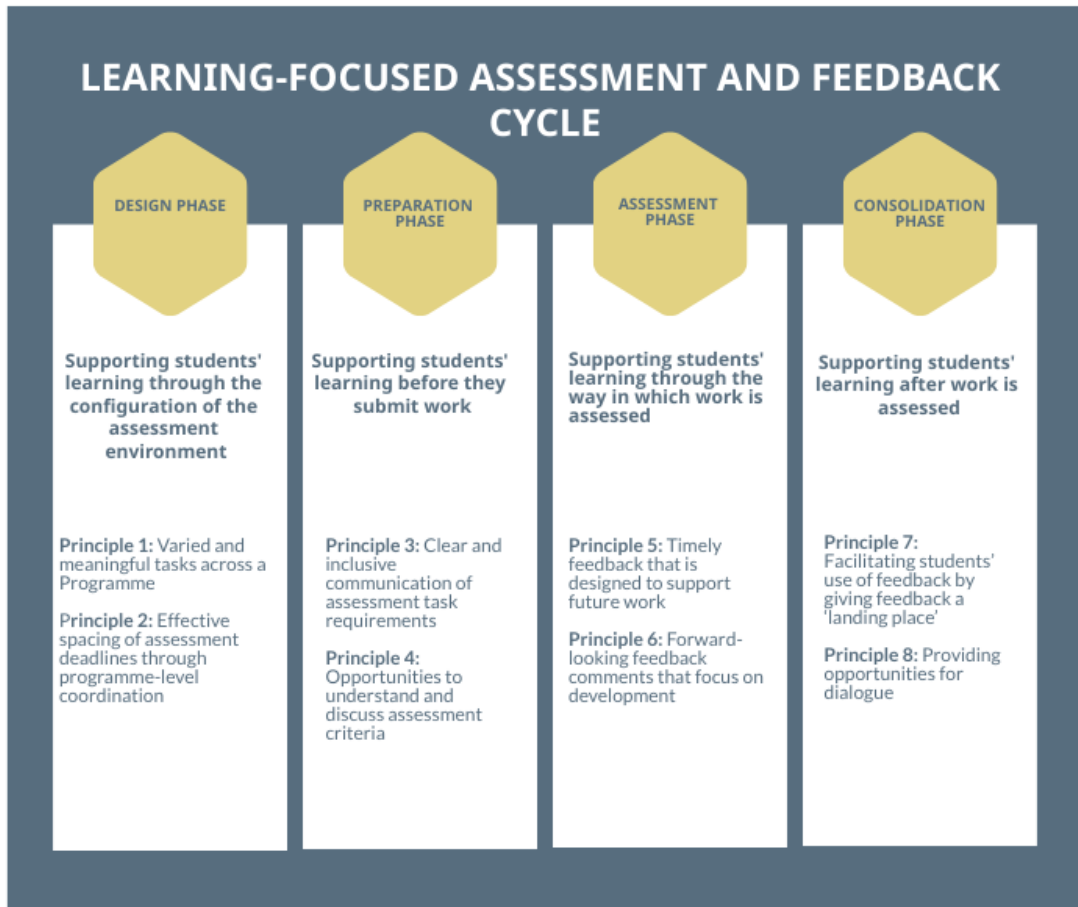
LEARNING-FOCUSED ASSESSMENT AND FEEDBACK CYCLE

DESIGN PHASE

Supporting students' learning through the configuration of the assessment environment

**Principle 1:** Varied and meaningful tasks across a Programme

**Principle 2:** Effective spacing of assessment deadlines through programme-level coordination

PREPARATION PHASE

Supporting students' learning before they submit work

**Principle 3:** Clear and inclusive communication of assessment task requirements

**Principle 4:** Opportunities to understand and discuss assessment criteria

ASSESSMENT PHASE

Supporting students' learning through the way in which work is assessed

**Principle 5:** Timely feedback that is designed to support future work

**Principle 6:** Forward-looking feedback comments that focus on development

CONSOLIDATION PHASE

Supporting students' learning after work is assessed

**Principle 7:** Facilitating students' use of feedback by giving feedback a 'landing place'

**Principle 8:** Providing opportunities for dialogue